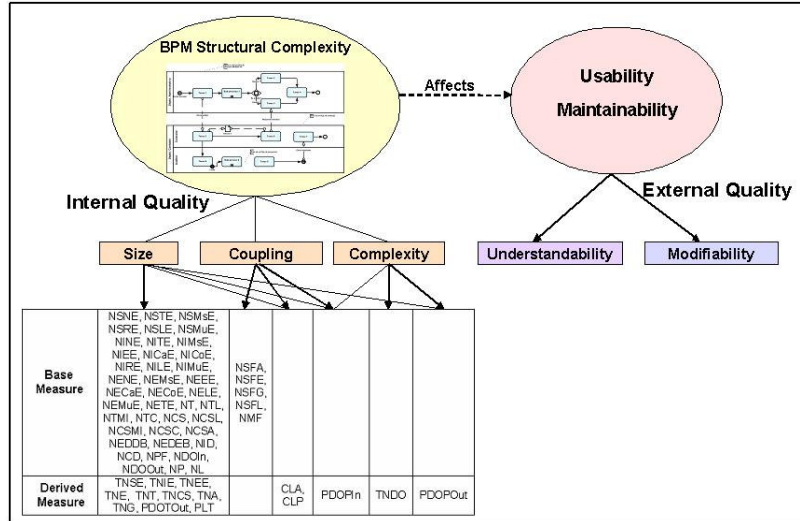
BPM Structural Complexity

Affects

Usability

Maintainability

Internal Quality

External Quality

Size

Coupling

Complexity

Understandability

Modifiability

| | | | | | | |
|---|---|---|---|---|---|---|
| Base Measure | NSNE, NSTE, NSMsE, NSRE, NSLE, NSMuE, NINE, NITE, NIMsE, NIEE, NICaE, NICoE, NIRE, NILE, NIMuE, NENE, NEMsE, NEEE, NECaE, NECoE, NELE, NEMuE, NETE, NT, NTL, NTMI, NTC, NCS, NCSL, NCSMI, NCSC, NCSA, NEDDB, NEDEB, NID, NCD, NPF, NDOIn, NDOOut, NP, NL | NSFA, NSFE, NSFG, NSFL, NMF | | | | |
| Derived Measure | TNSE, TNIE, TNEE, TNE, TNT, TNCS, TNA, TNG, PDOTOut, PLT | | CLA, CLP | PDOPIn | TNDO | PDOPOut |